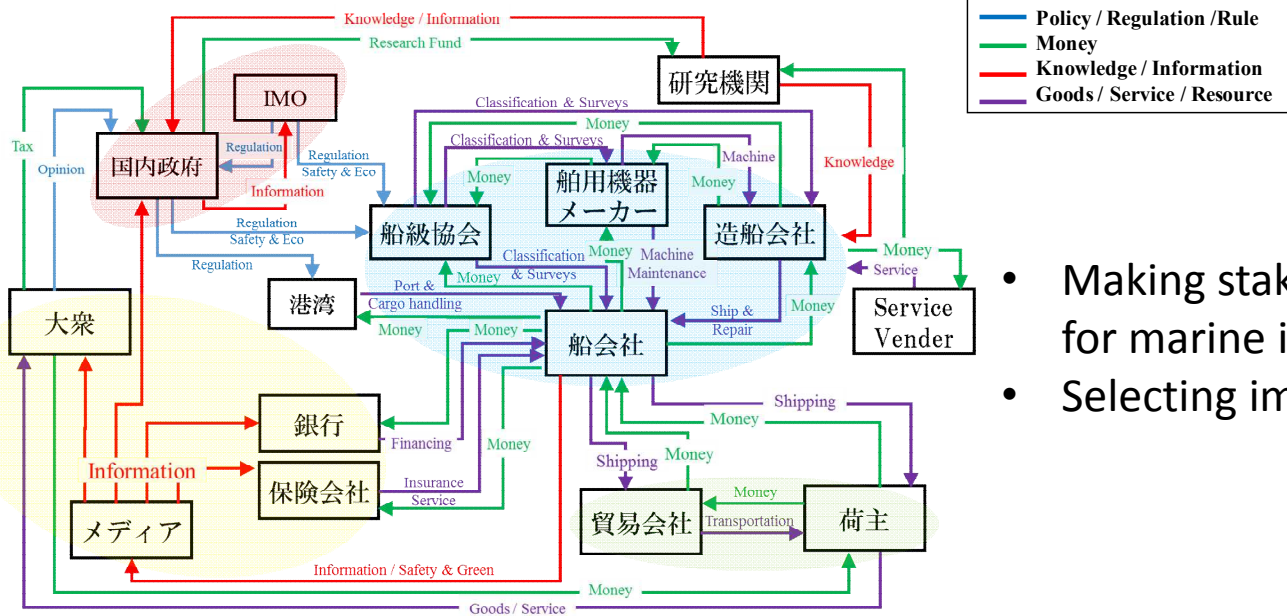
Policy / Regulation /Rule
Money
Knowledge / Information
Goods / Service / Resource

Knowledge / Information
Research Fund
研究機関
IMO
Tax
Opinion
国内政府
Regulation
Information
Regulation
Safety & Eco
Classification & Surveys
Money
Classification & Surveys
Machine
Knowledge
Money
舶用機器
メーカー
Money
船級協会
造船会社
Regulation
Safety & Eco
Regulation
Classification
& Surveys
Money
Money
Machine
Maintenance
Money
Service
港湾
Port &
Cargo handling
Ship &
Repair
Money
Service
Vender
大衆
Money
Money
船会社
Shipping
銀行
Money
Financing
Money
Information
保険会社
Insurance
Service
Shipping
Money
Money
貿易会社
Transportation
荷主
メディア
Information / Safety & Green
Money
Goods / Service

• Making stak
for marine i
• Selecting im